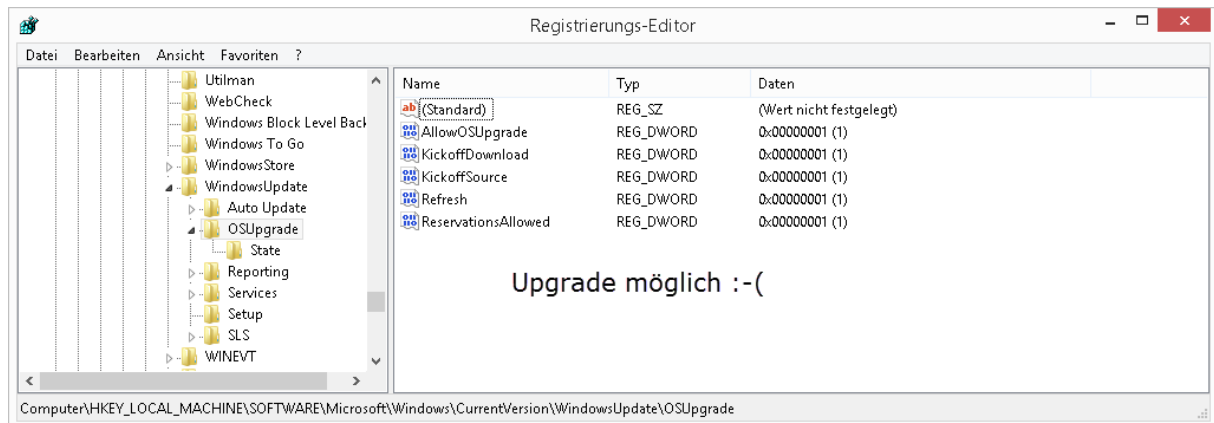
Registrierungs-Editor

Datei Bearbeiten Ansicht Favoriten ?

Utilman
WebCheck
Windows Block Level Back
Windows To Go
WindowsStore
WindowsUpdate
Auto Update
OSUpgrade
State
Reporting
Services
Setup
SLS
WINEVT

| Name | Typ | Daten |
|---|---|---|
| (Standard) | REG_SZ | (Wert nicht festgelegt) |
| AllowOSUpgrade | REG_DWORD | 0x00000001 (1) |
| KickoffDownload | REG_DWORD | 0x00000001 (1) |
| KickoffSource | REG_DWORD | 0x00000001 (1) |
| Refresh | REG_DWORD | 0x00000001 (1) |
| ReservationsAllowed | REG_DWORD | 0x00000001 (1) |

Upgrade möglich :-(

Computer\HKEY_LOCAL_MACHINE\SOFTWARE\Microsoft\Windows\CurrentVersion\WindowsUpdate\OSUpgrade